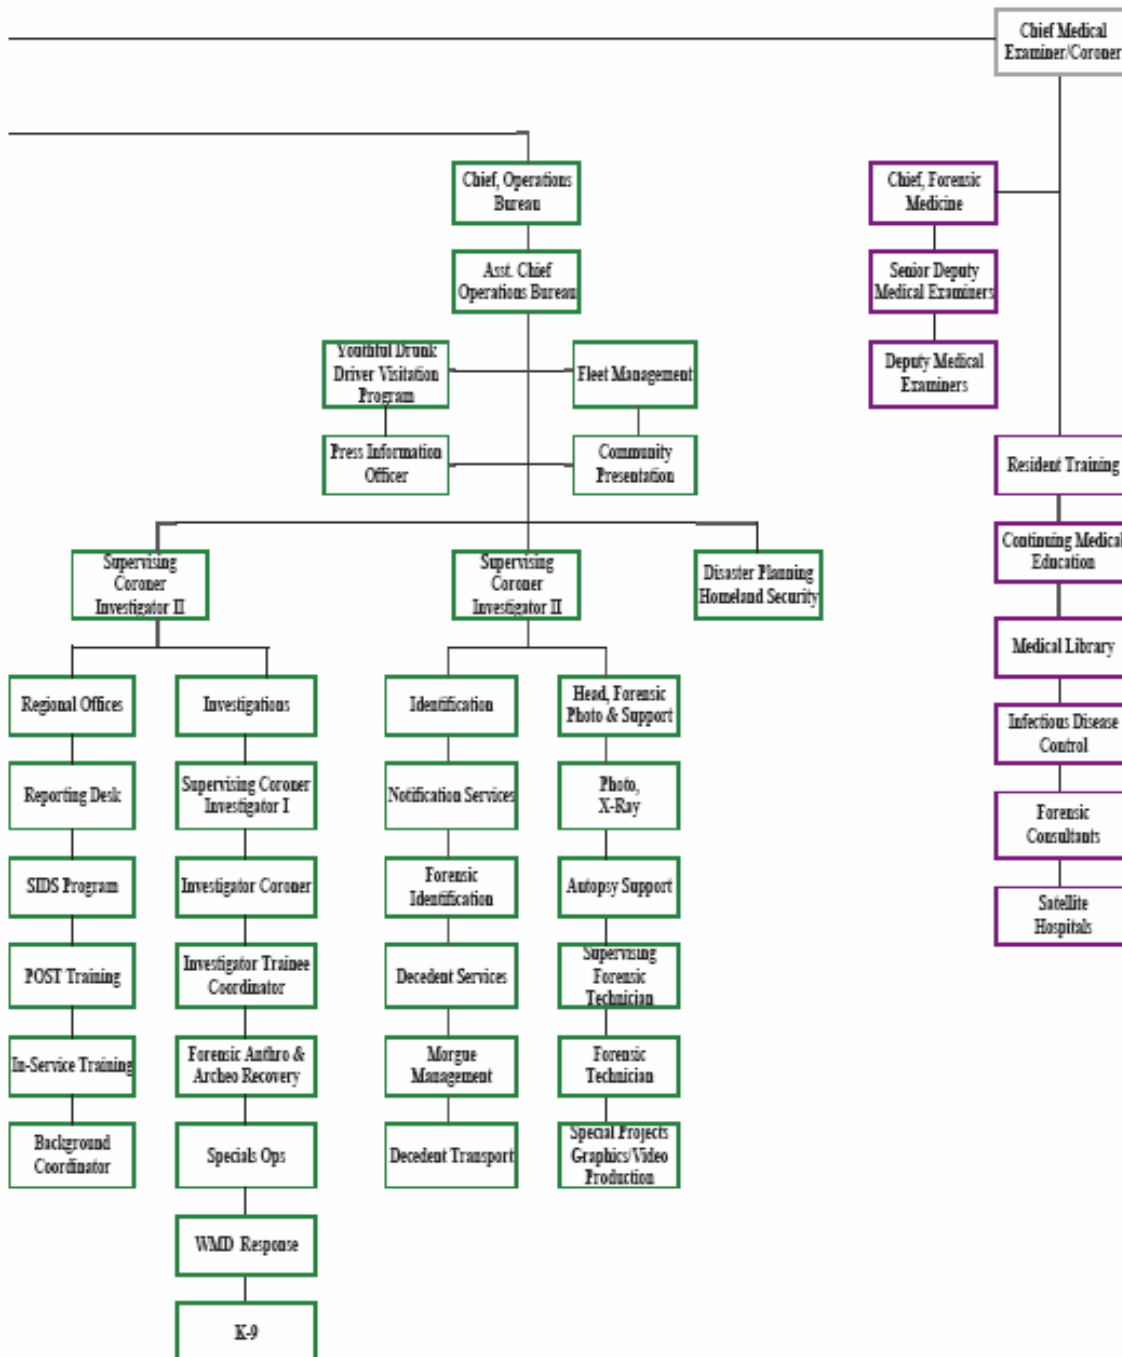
Chief Medical Examiner/Coroner

Chief, Operations Bureau

Asst. Chief Operations Bureau

Youthful Drunk Driver Visitation Program

Fleet Management

Press Information Officer

Community Presentation

Chief, Forensic Medicine

Senior Deputy Medical Examiners

Deputy Medical Examiners

Resident Training

Continuing Medical Education

Medical Library

Infectious Disease Control

Forensic Consultants

Satellite Hospitals

Supervising Coroner Investigator II

Supervising Coroner Investigator II

Disaster Planning Homeland Security

Regional Offices

Reporting Desk

SIDS Program

POST Training

In-Service Training

Background Coordinator

Investigations

Supervising Coroner Investigator I

Investigator Coroner

Investigator Trainee Coordinator

Forensic Anthro & Archeo Recovery

Specials Ops

WMD Response

K-9

Identification

Notification Services

Forensic Identification

Decedent Services

Morgue Management

Decedent Transport

Head, Forensic Photo & Support

Photo, X-Ray

Autopsy Support

Supervising Forensic Technician

Forensic Technician

Special Projects Graphics/Video Production